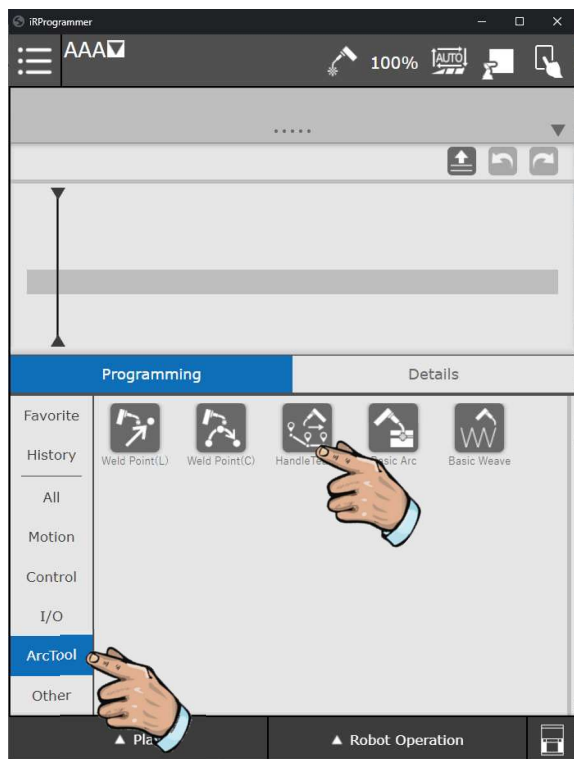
iRProgrammer

AAA

100%

AUTO

.....

Programming

Details

Favorite

History

All

Motion

Control

I/O

ArcTool

Other

Weld Point(L)

Weld Point(C)

HandleTe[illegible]

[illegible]asic Arc

Basic Weave

▲ Pla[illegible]

▲ Robot Operation